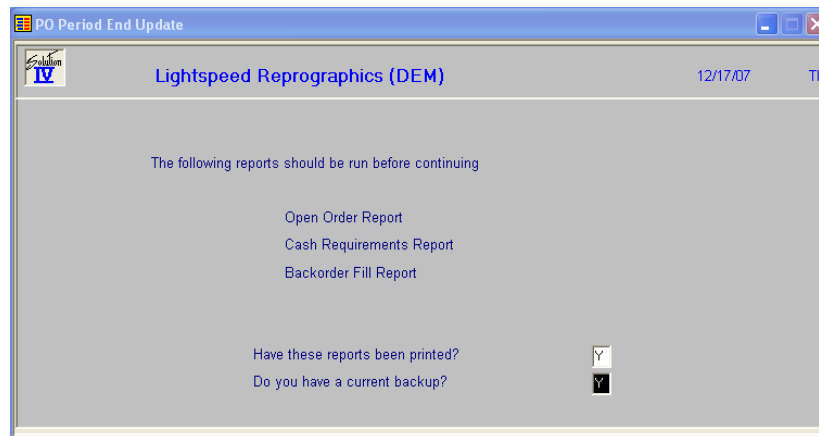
PO Period End Update

Solution IV

Lightspeed Reprographics (DEM)

12/17/07

TI

The following reports should be run before continuing

Open Order Report

Cash Requirements Report

Backorder Fill Report

Have these reports been printed? Y

Do you have a current backup? Y